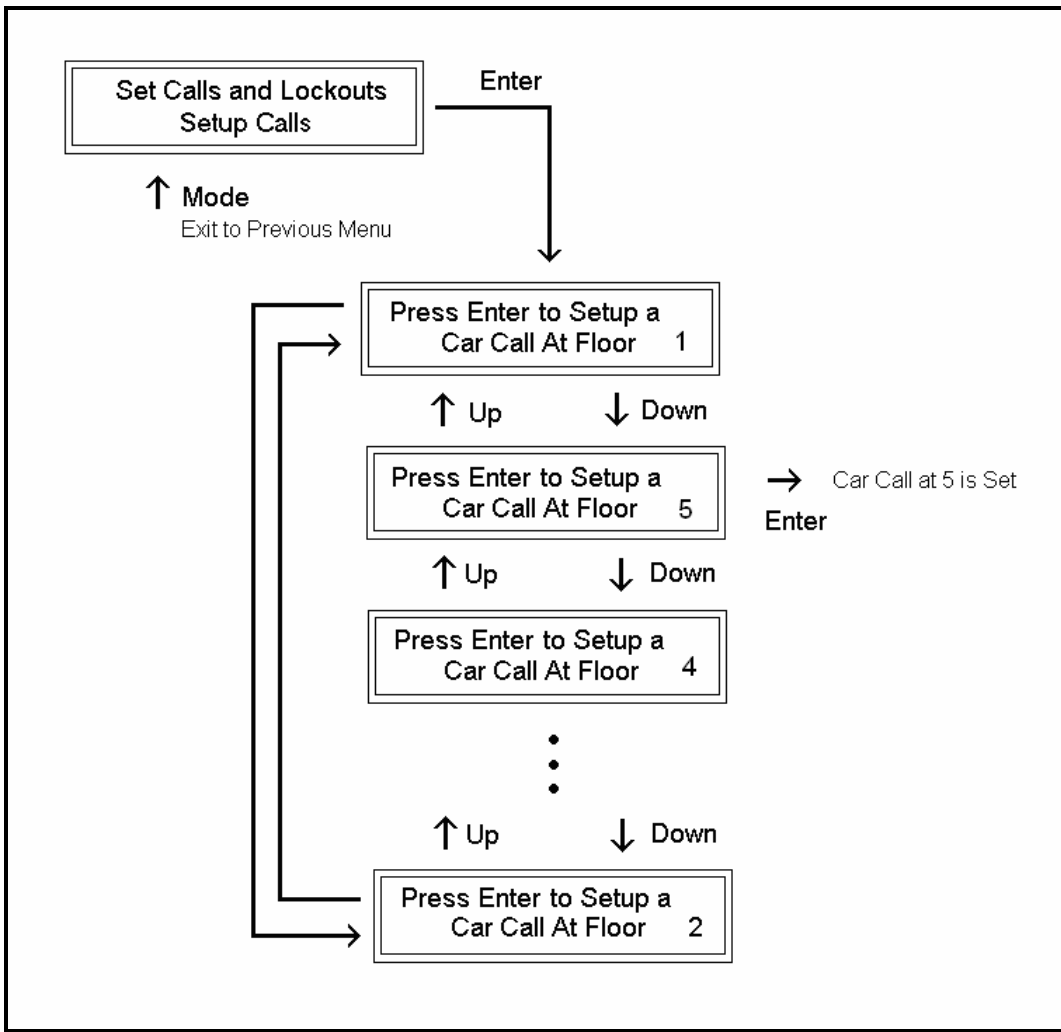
Set Calls and Lockouts
Setup Calls

Enter

↑ Mode
Exit to Previous Menu

Press Enter to Setup a
Car Call At Floor 1

↑ Up ↓ Down

Press Enter to Setup a
Car Call At Floor 5

→ Car Call at 5 is Set
Enter

↑ Up ↓ Down

Press Enter to Setup a
Car Call At Floor 4

↑ Up ↓ Down

Press Enter to Setup a
Car Call At Floor 2